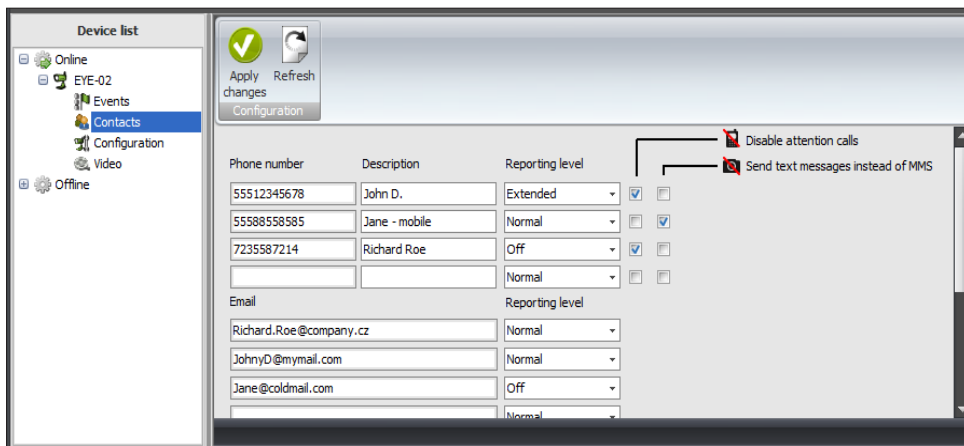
Device list

Online
EYE-02
Events
Contacts
Configuration
Video
Offline

Apply changes
Refresh
Configuration

Disable attention calls
Send text messages instead of MMS

| Phone number | Description | Reporting level |
|---|---|---|
| 55512345678 | John D. | Extended |
| 55588558585 | Jane - mobile | Normal |
| 7235587214 | Richard Roe | Off |
| | | Normal |

| Email | Reporting level |
|---|---|
| Richard.Roe@company.cz | Normal |
| JohnyD@mymail.com | Normal |
| Jane@coldmail.com | Off |
| | Normal |